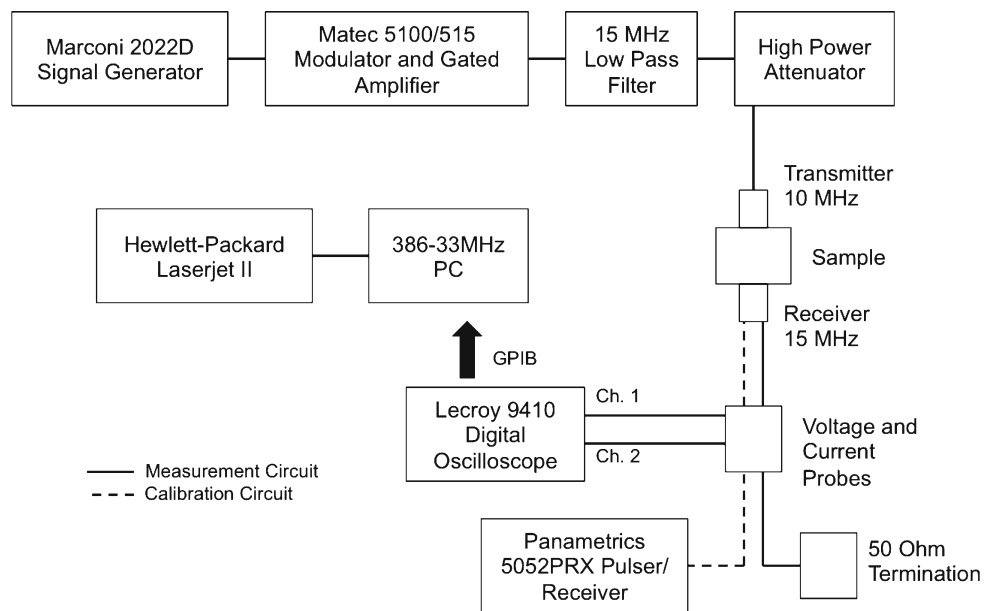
Marconi 2022D Signal Generator

Matec 5100/515 Modulator and Gated Amplifier

15 MHz Low Pass Filter

High Power Attenuator

Transmitter 10 MHz

Hewlett-Packard Laserjet II

386-33MHz PC

Sample

Receiver 15 MHz

GPIB

Lecroy 9410 Digital Oscilloscope

Ch. 1

Ch. 2

Voltage and Current Probes

Measurement Circuit
Calibration Circuit

Panametrics 5052PRX Pulser/ Receiver

50 Ohm Termination